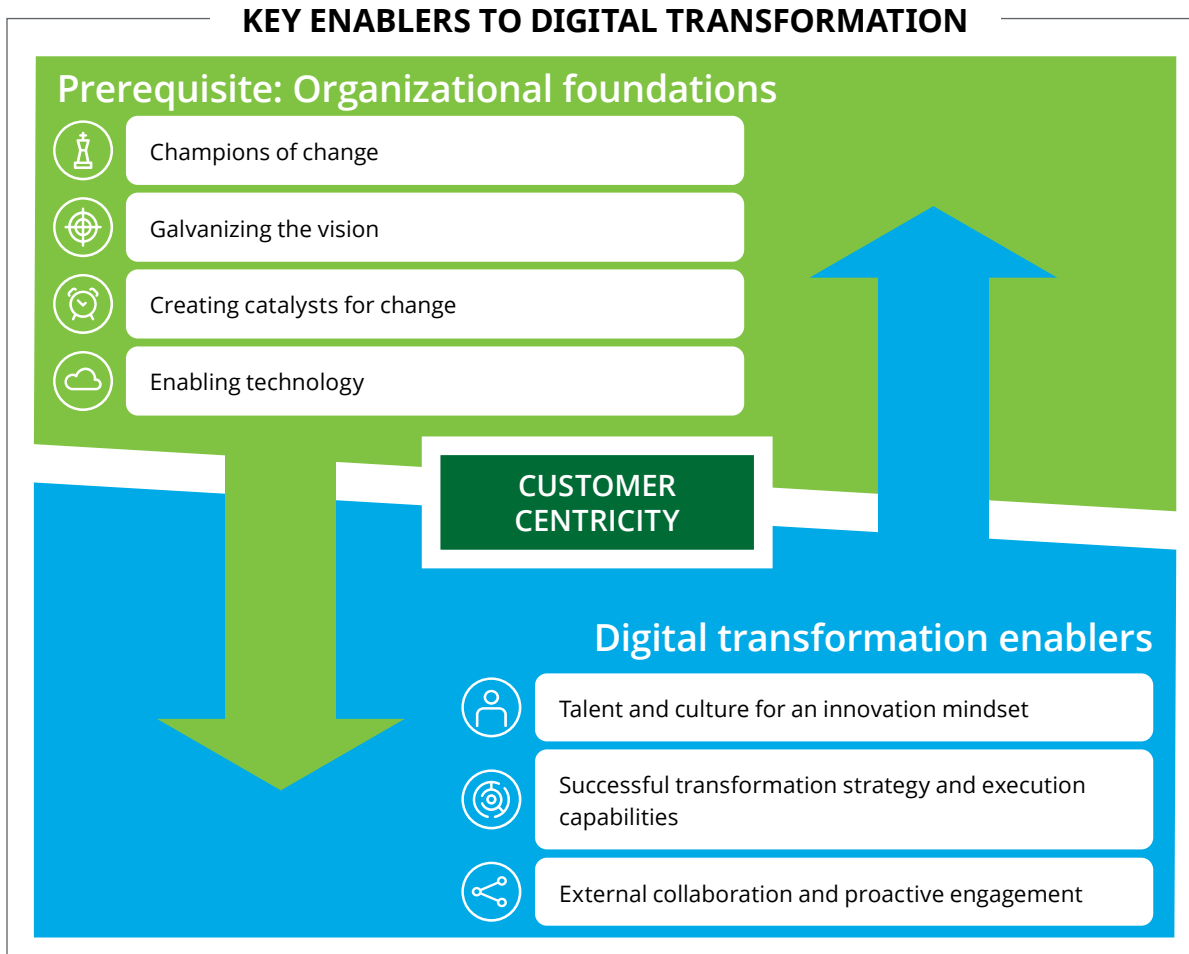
KEY ENABLERS TO DIGITAL TRANSFORMATION

Prerequisite: Organizational foundations

Champions of change

Galvanizing the vision

Creating catalysts for change

Enabling technology

CUSTOMER CENTRICITY

Digital transformation enablers

Talent and culture for an innovation mindset

Successful transformation strategy and execution capabilities

External collaboration and proactive engagement